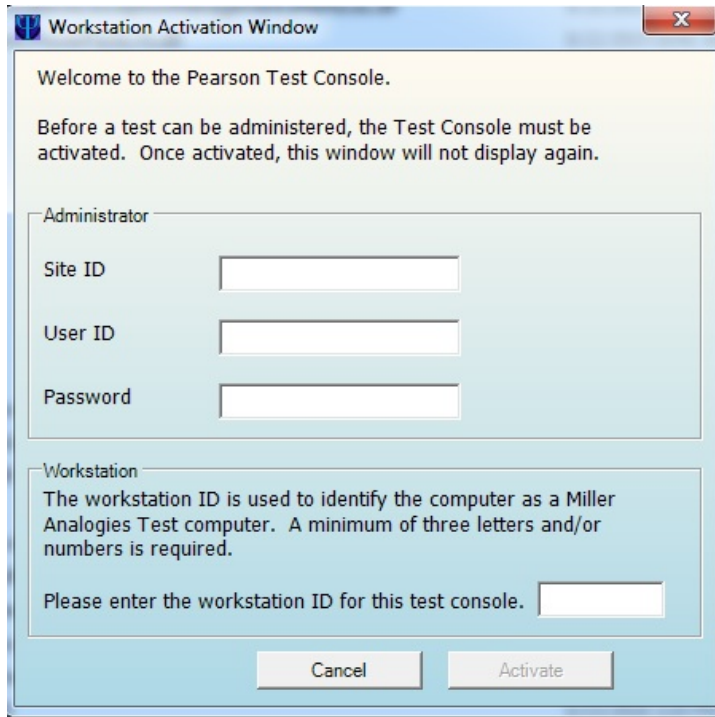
Workstation Activation Window

Welcome to the Pearson Test Console.

Before a test can be administered, the Test Console must be activated. Once activated, this window will not display again.

Administrator

Site ID

User ID

Password

Workstation

The workstation ID is used to identify the computer as a Miller Analogies Test computer. A minimum of three letters and/or numbers is required.

Please enter the workstation ID for this test console.

Cancel

Activate